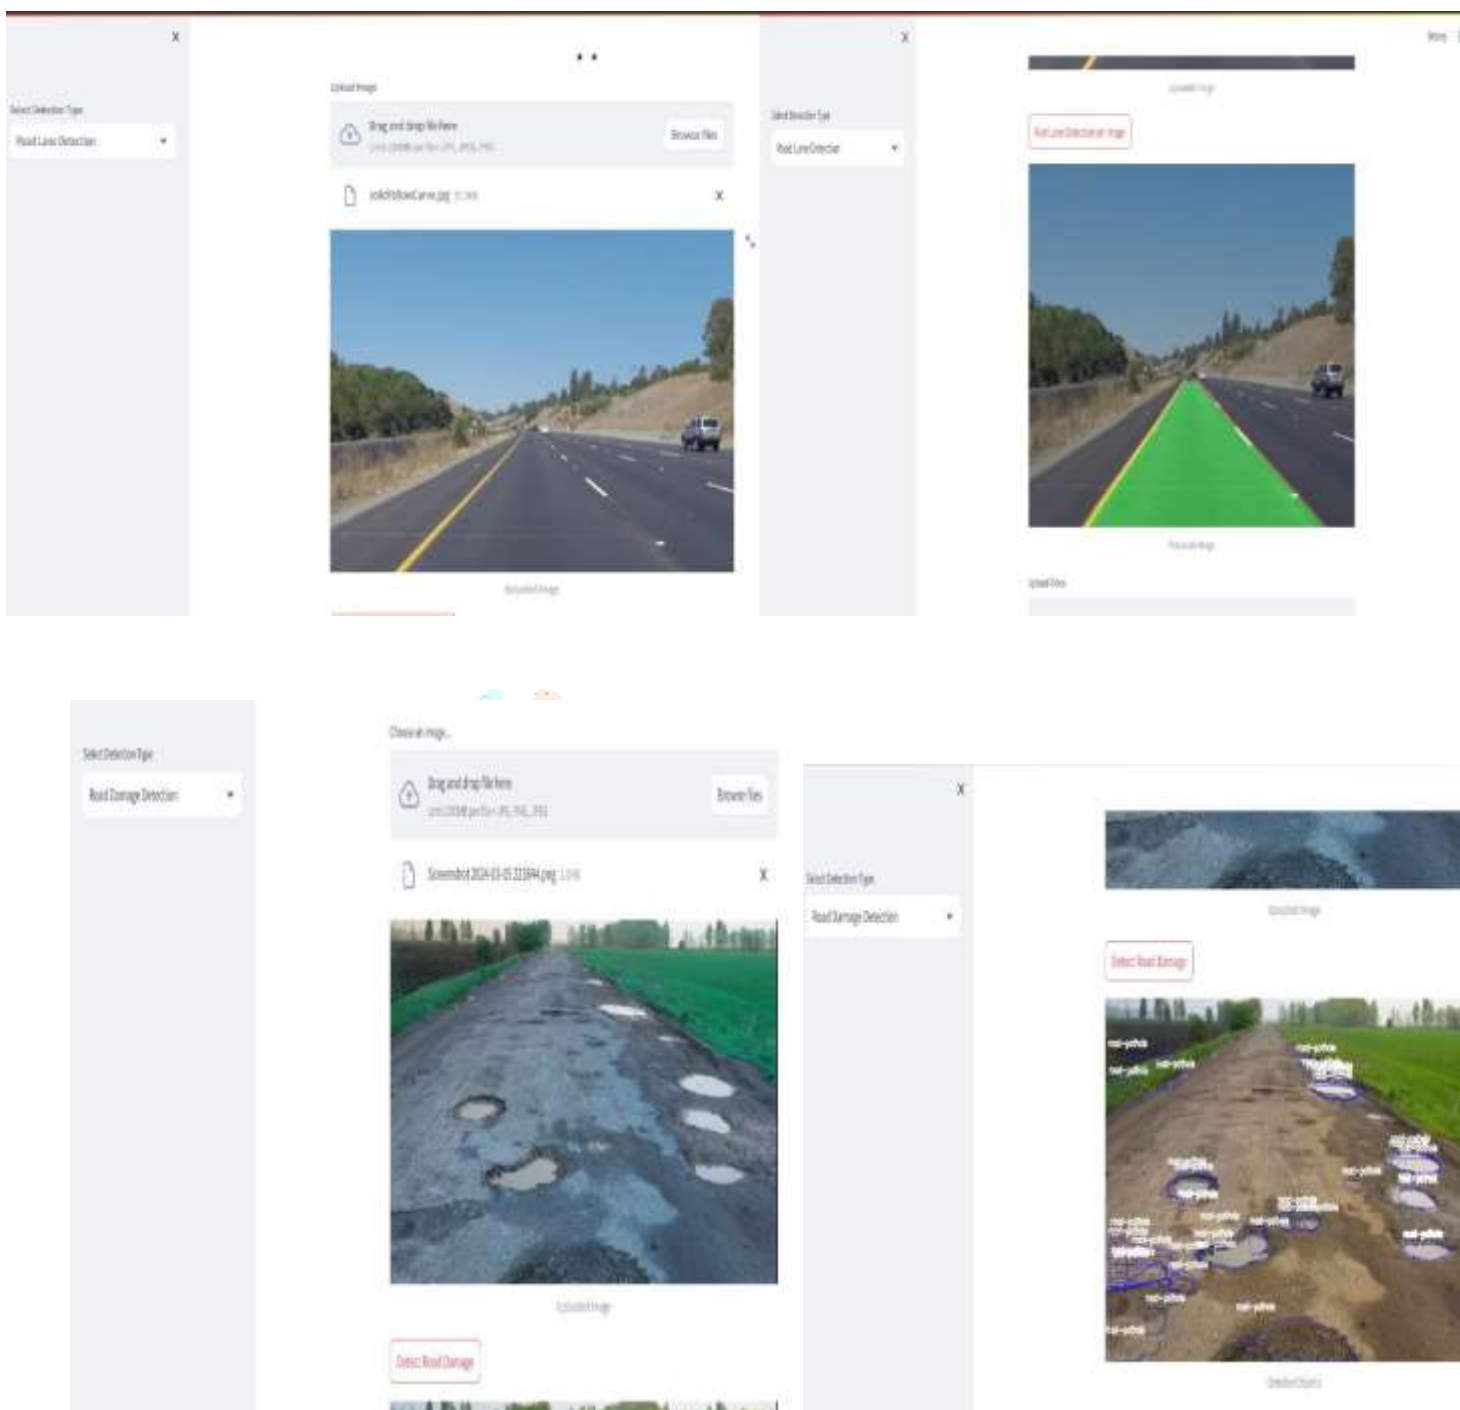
X

Select Detection Type

Road Lane Detection

Upload Image

Drag and drop file here

Limit 200MB per file • JPG, JPEG, PNG

Browse files

solidYellowCurve.jpg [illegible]

X

Uploaded Image

X

Select Detection Type

Road Lane Detection

Share

Uploaded Image

Road Lane Detection on Image

Processed Image

Upload Video

Select Detection Type

Road Damage Detection

Choose an image...

Drag and drop file here

Limit 200MB per file • JPG, PNG, JPEG

Browse files

Screenshot 2024-03-05 223844.png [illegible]

X

Uploaded Image

Detect Road Damage

X

Select Detection Type

Road Damage Detection

Uploaded Image

Detect Road Damage

Detected Objects